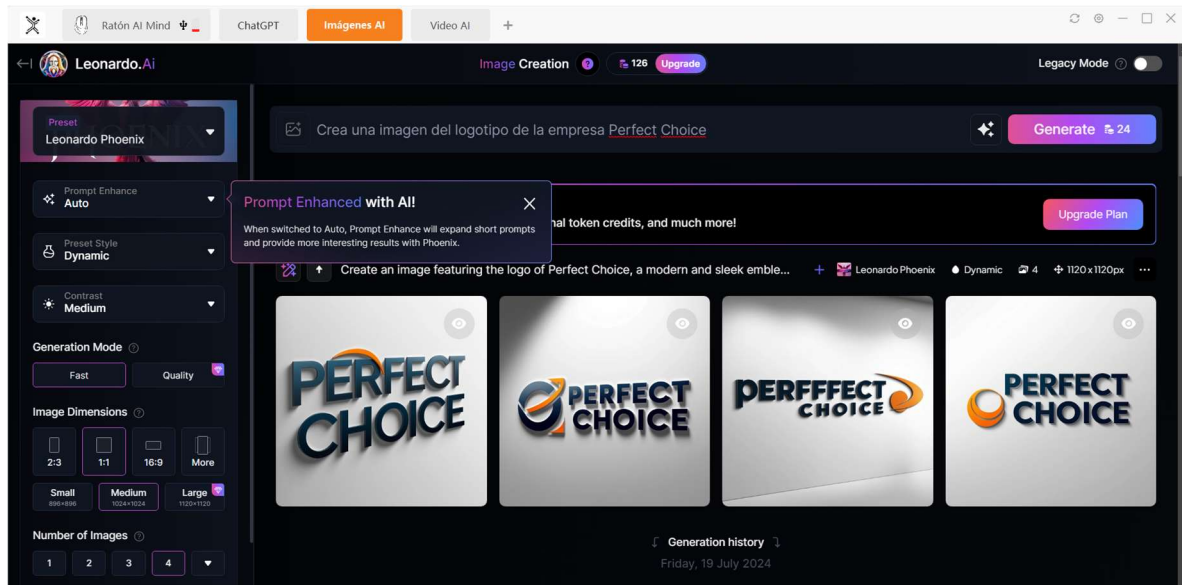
Ratón AI Mind
ChatGPT
Imágenes AI
Video AI
+

Leonardo.Ai

Image Creation
126 Upgrade

Legacy Mode

Preset
Leonardo Phoenix

Crea una imagen del logotipo de la empresa Perfect Choice

Generate 24

Prompt Enhance
Auto

Prompt Enhanced with AI!
When switched to Auto, Prompt Enhance will expand short prompts and provide more interesting results with Phoenix.

nal token credits, and much more!

Upgrade Plan

Preset Style
Dynamic

Create an image featuring the logo of Perfect Choice, a modern and sleek emble...
Leonardo Phoenix
Dynamic
4
1120 x 1120px

Contrast
Medium

Generation Mode
Fast
Quality

Image Dimensions
2:3
1:1
16:9
More
Small 896×896
Medium 1024×1024
Large 1120×1120

Number of Images
1
2
3
4

PERFECT CHOICE

PERFECT CHOICE

PERFFFECT CHOICE

PERFECT CHOICE

Generation history
Friday, 19 July 2024